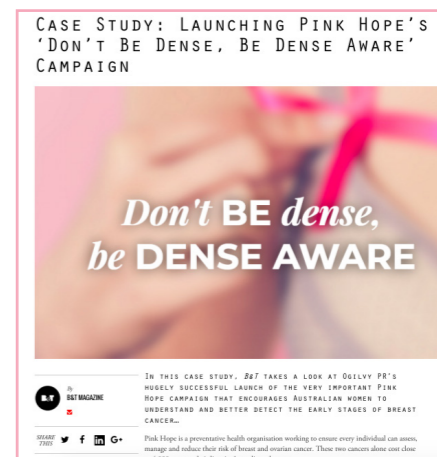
Case Study: Launching Pink Hope's 'Don't Be Dense, Be Dense Aware' Campaign

Don't BE dense, be DENSE AWARE

B&T

By B&T MAGAZINE

In this case study, B&T takes a look at Ogilvy PR's hugely successful launch of the very important Pink Hope campaign that encourages Australian women to understand and better detect the early stages of breast cancer…

SHARE THIS

Pink Hope is a preventative health organisation working to ensure every individual can assess, manage and reduce their risk of breast and ovarian cancer. These two cancers alone cost close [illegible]